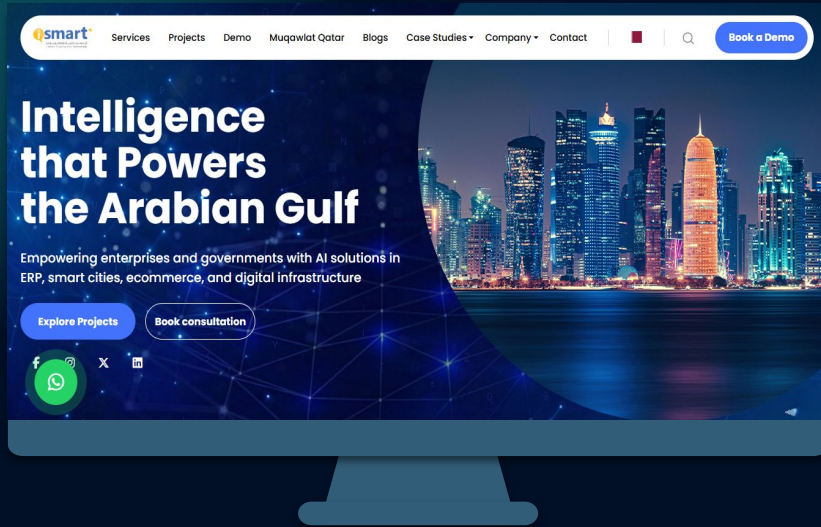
Qsmart

Services Projects Demo Muqawlat Qatar Blogs Case Studies Company Contact

Book a Demo

Intelligence that Powers the Arabian Gulf

Empowering enterprises and governments with AI solutions in ERP, smart cities, ecommerce, and digital infrastructure

Explore Projects Book consultation